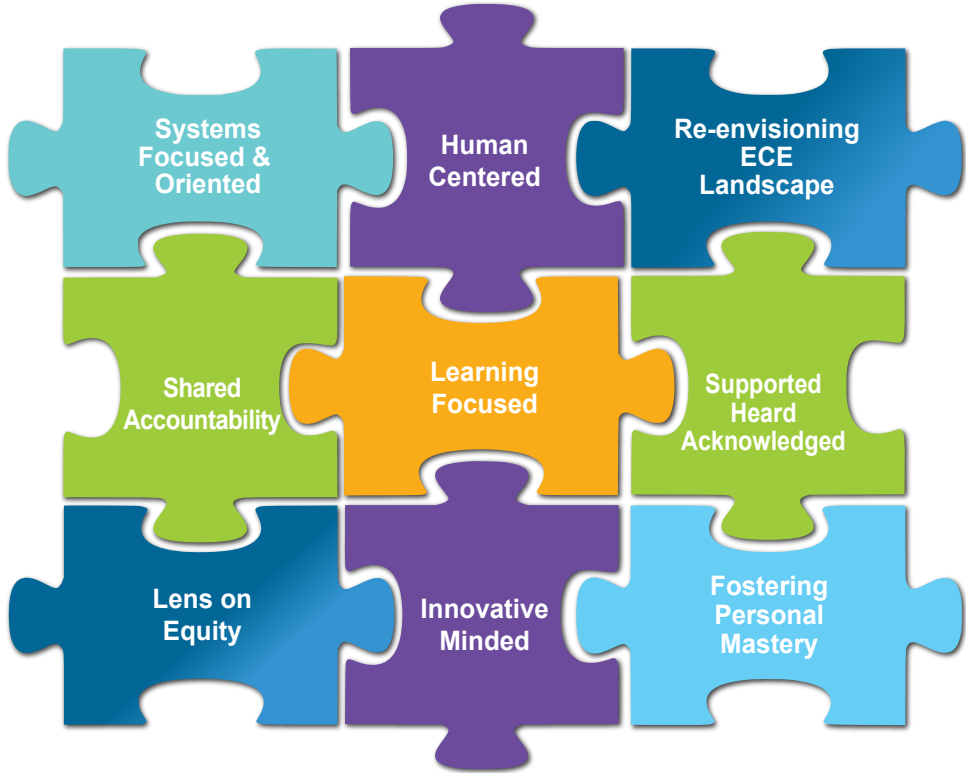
Systems Focused & Oriented

Human Centered

Re-envisioning ECE Landscape

Shared Accountability

Learning Focused

Supported Heard Acknowledged

Lens on Equity

Innovative Minded

Fostering Personal Mastery